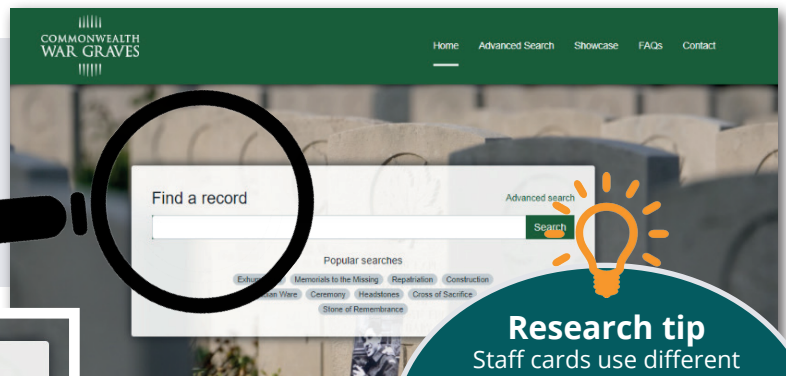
COMMONWEALTH
WAR GRAVES

Home Advanced Search Showcase FAQs Contact

Find a record

Advanced search

Search

Popular searches

Exhum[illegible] Memorials to the Missing Repatriation Construction
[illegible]ian Ware Ceremony Headstones Cross of Sacrifice
Stone of Remembrance

Research tip
Staff cards use different